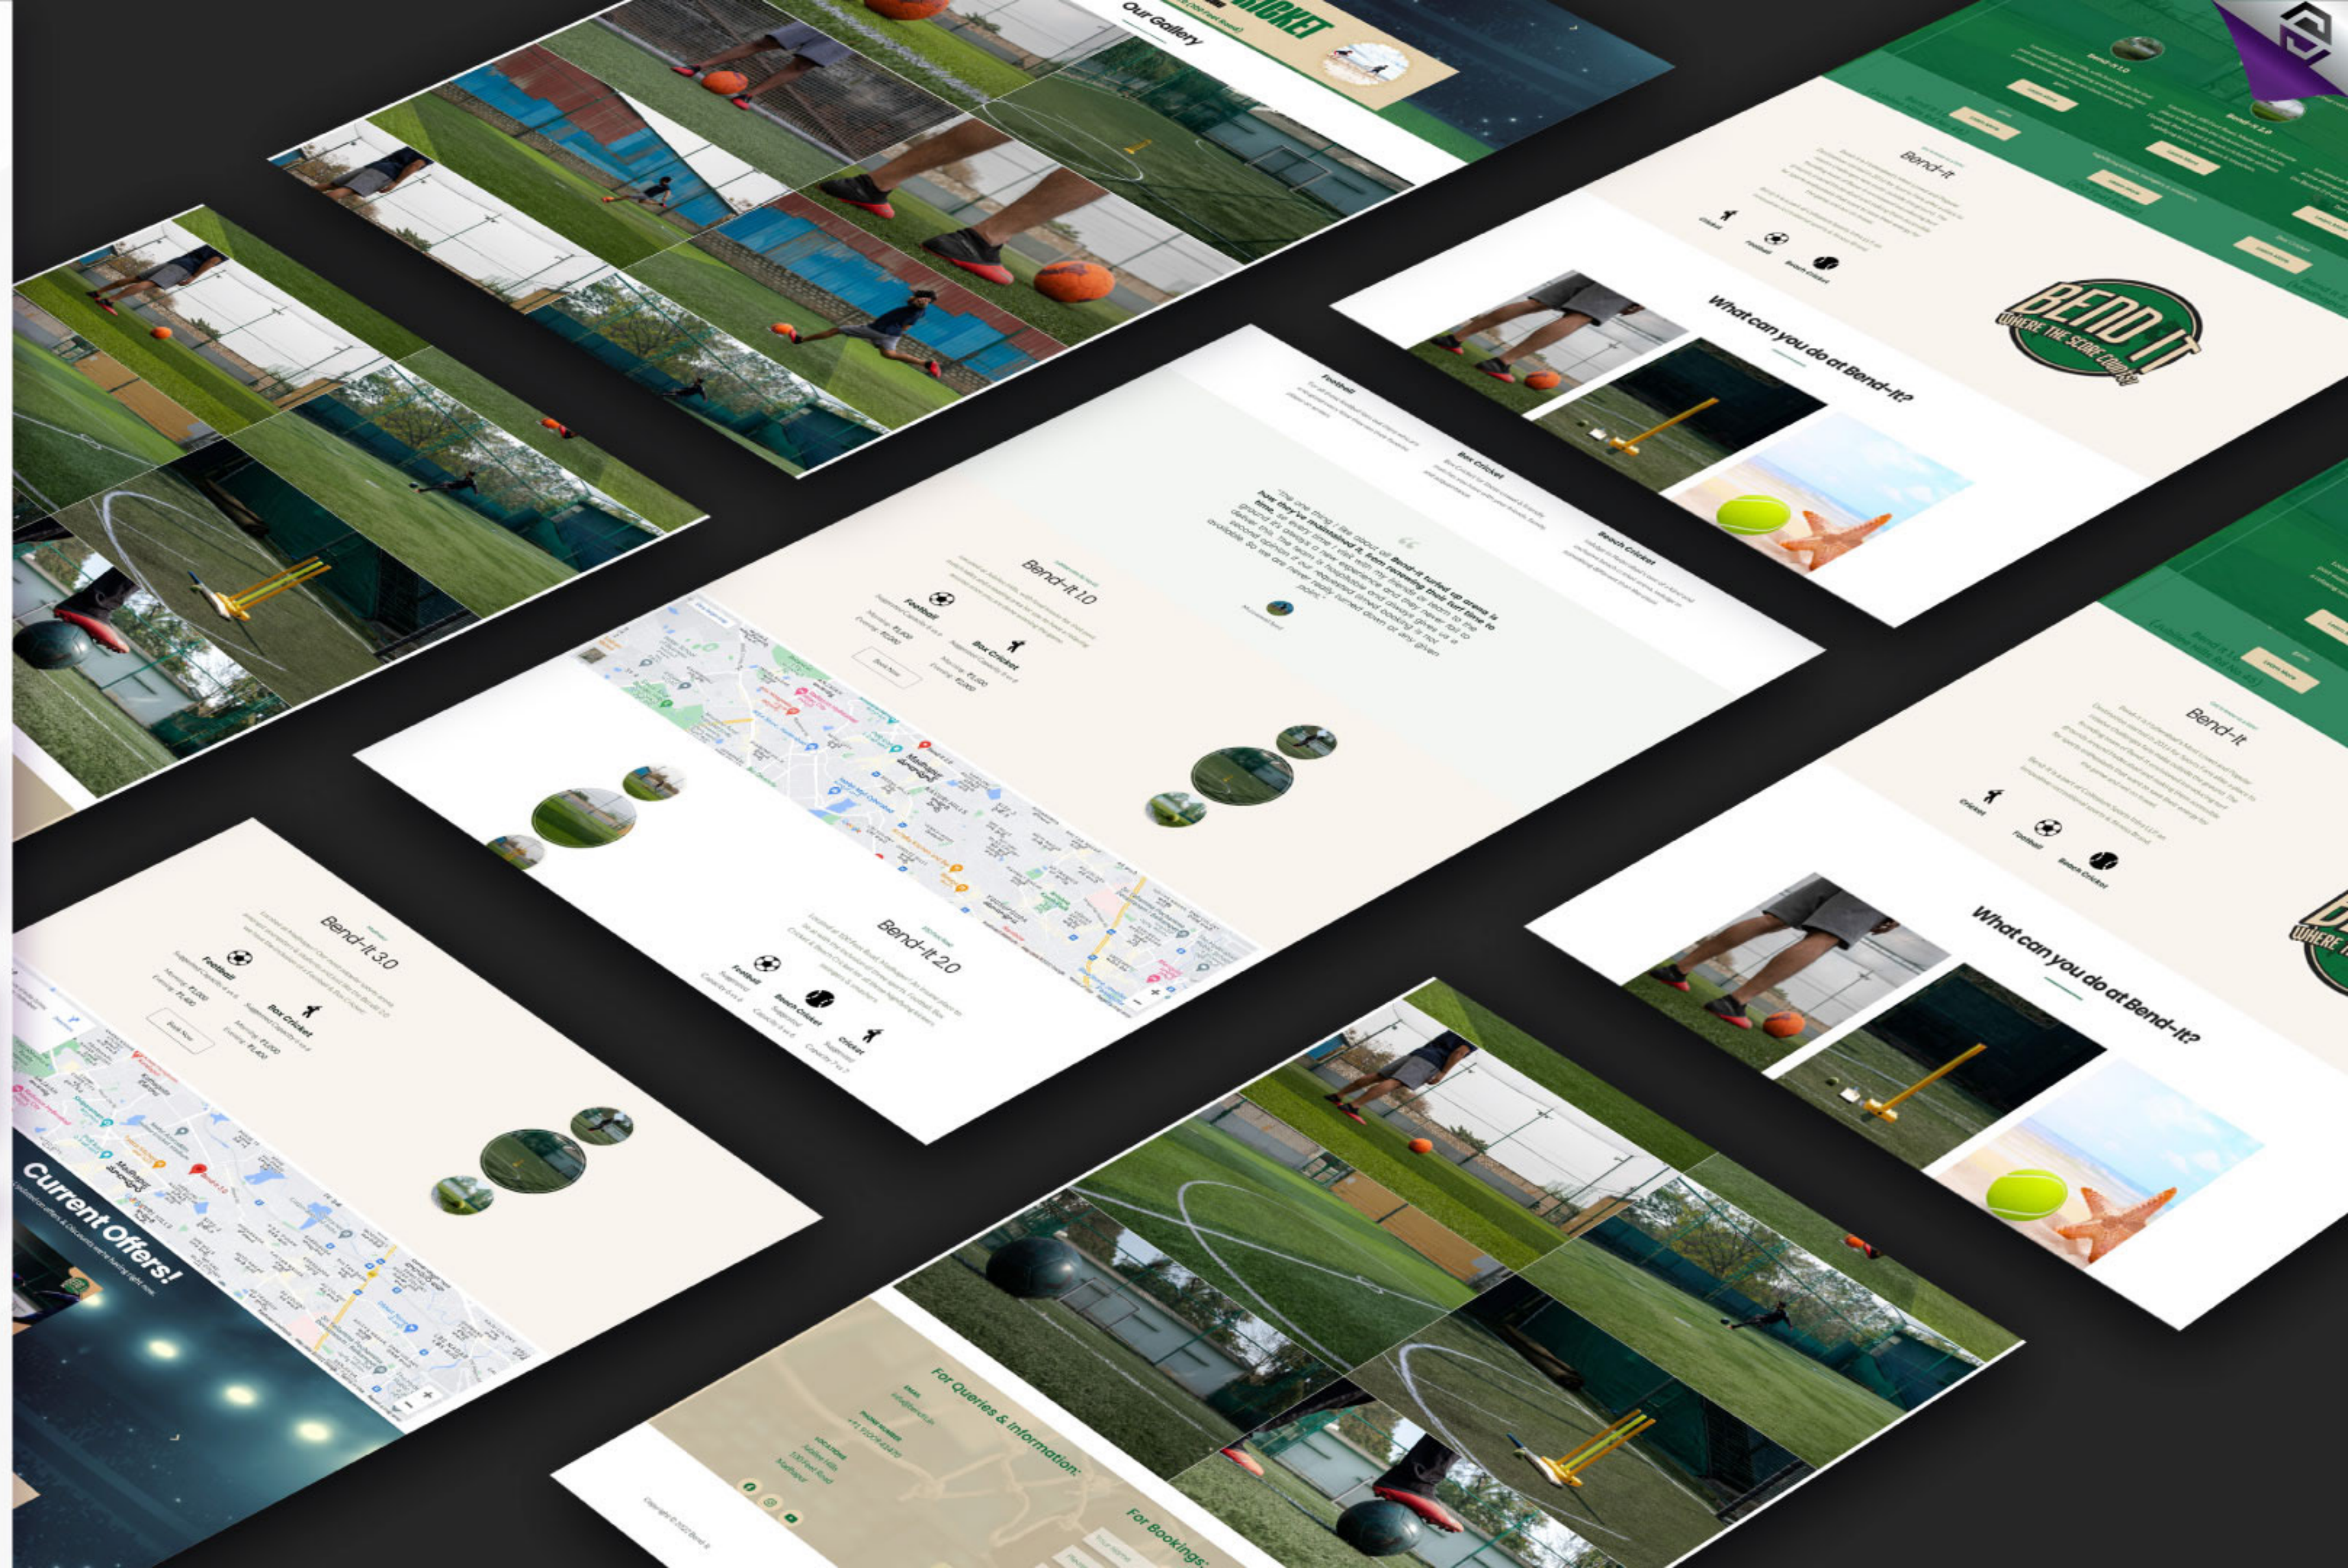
Our Gallery

CRICKET

Bend-It

Cricket

Football

Beach Cricket

What can you do at Bend-it?

BEND IT

WHERE THE SCORE COUNTS

Football

Box Cricket

Beach Cricket

Bend-It 1.0

Football

Box Cricket

Bend-It

Cricket

Football

Beach Cricket

What can you do at Bend-it?

Bend-It 3.0

Football

Box Cricket

Bend-It 2.0

Football

Beach Cricket

Cricket

Current Offers!

For Queries & Information:

For Bookings: